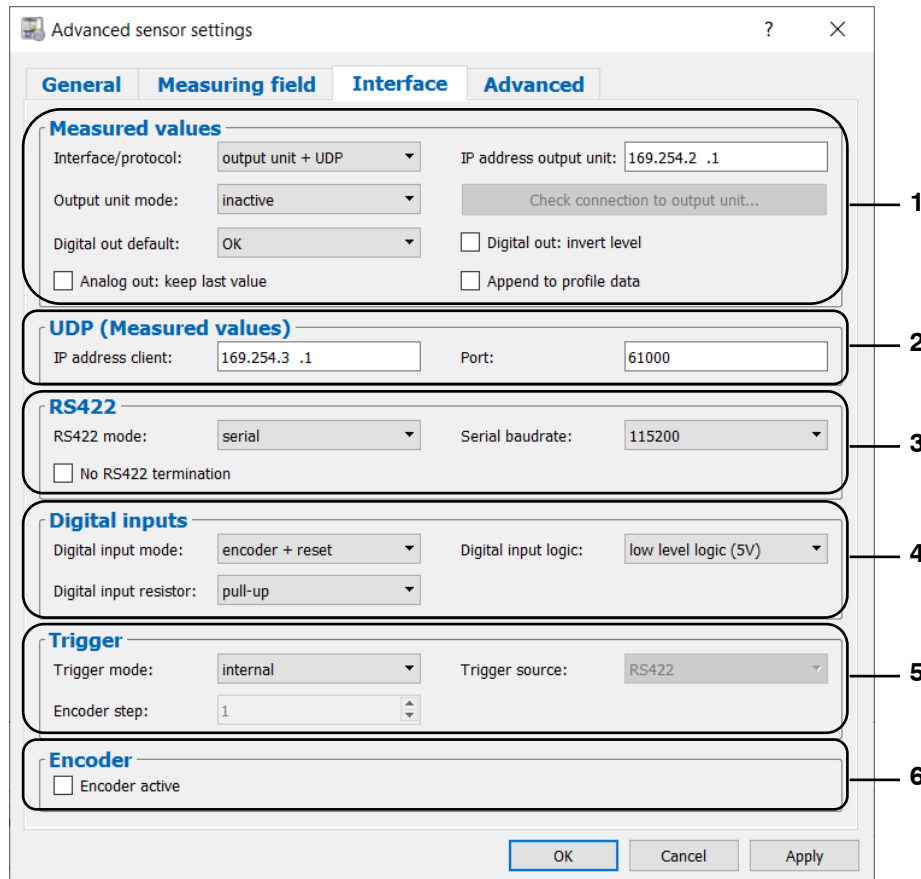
Advanced sensor settings ? ✕

General Measuring field Interface Advanced

Measured values
Interface/protocol: output unit + UDP
IP address output unit: 169.254.2 .1
Output unit mode: inactive
Check connection to output unit...
Digital out default: OK
Digital out: invert level
Analog out: keep last value
Append to profile data

1

UDP (Measured values)
IP address client: 169.254.3 .1
Port: 61000

2

RS422
RS422 mode: serial
Serial baudrate: 115200
No RS422 termination

3

Digital inputs
Digital input mode: encoder + reset
Digital input logic: low level logic (5V)
Digital input resistor: pull-up

4

Trigger
Trigger mode: internal
Trigger source: RS422
Encoder step: 1

5

Encoder
Encoder active

6

OK Cancel Apply